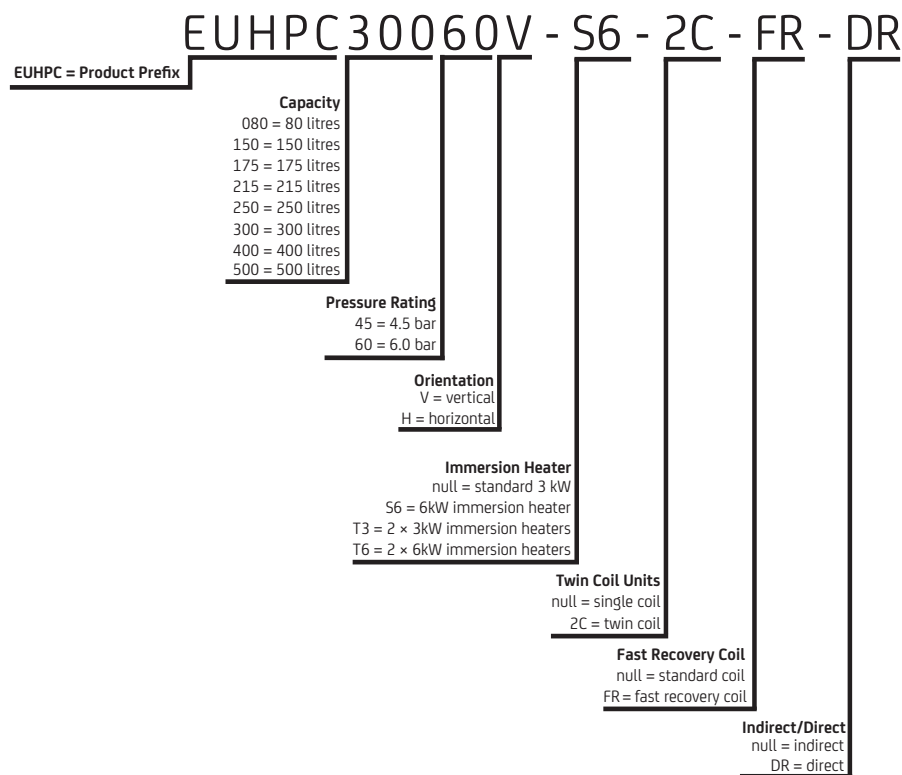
EUHPC30060V - S6 - 2C - FR - DR

EUHPC = Product Prefix

Capacity
080 = 80 litres
150 = 150 litres
175 = 175 litres
215 = 215 litres
250 = 250 litres
300 = 300 litres
400 = 400 litres
500 = 500 litres

Pressure Rating
45 = 4.5 bar
60 = 6.0 bar

Orientation
V = vertical
H = horizontal

Immersion Heater
null = standard 3 kW
S6 = 6kW immersion heater
T3 = 2 × 3kW immersion heaters
T6 = 2 × 6kW immersion heaters

Twin Coil Units
null = single coil
2C = twin coil

Fast Recovery Coil
null = standard coil
FR = fast recovery coil

Indirect/Direct
null = indirect
DR = direct